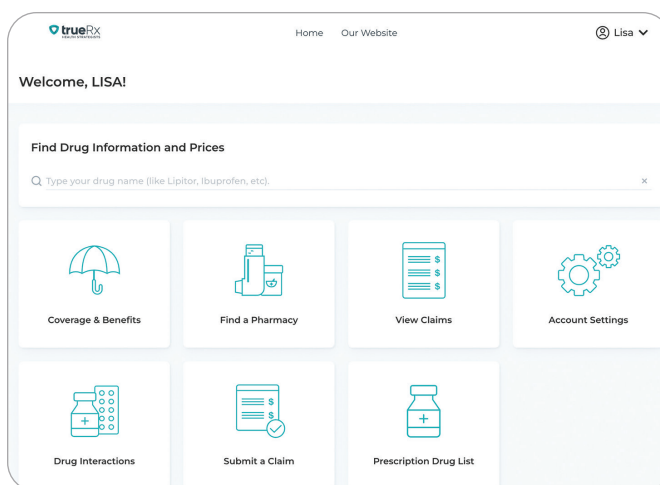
trueRX

Home Our Website

Lisa

Welcome, LISA!

Find Drug Information and Prices

Type your drug name (like Lipitor, Ibuprofen, etc).

×

Coverage & Benefits

Find a Pharmacy

$
$
$

View Claims

Account Settings

Drug Interactions

$
$

Submit a Claim

Prescription Drug List